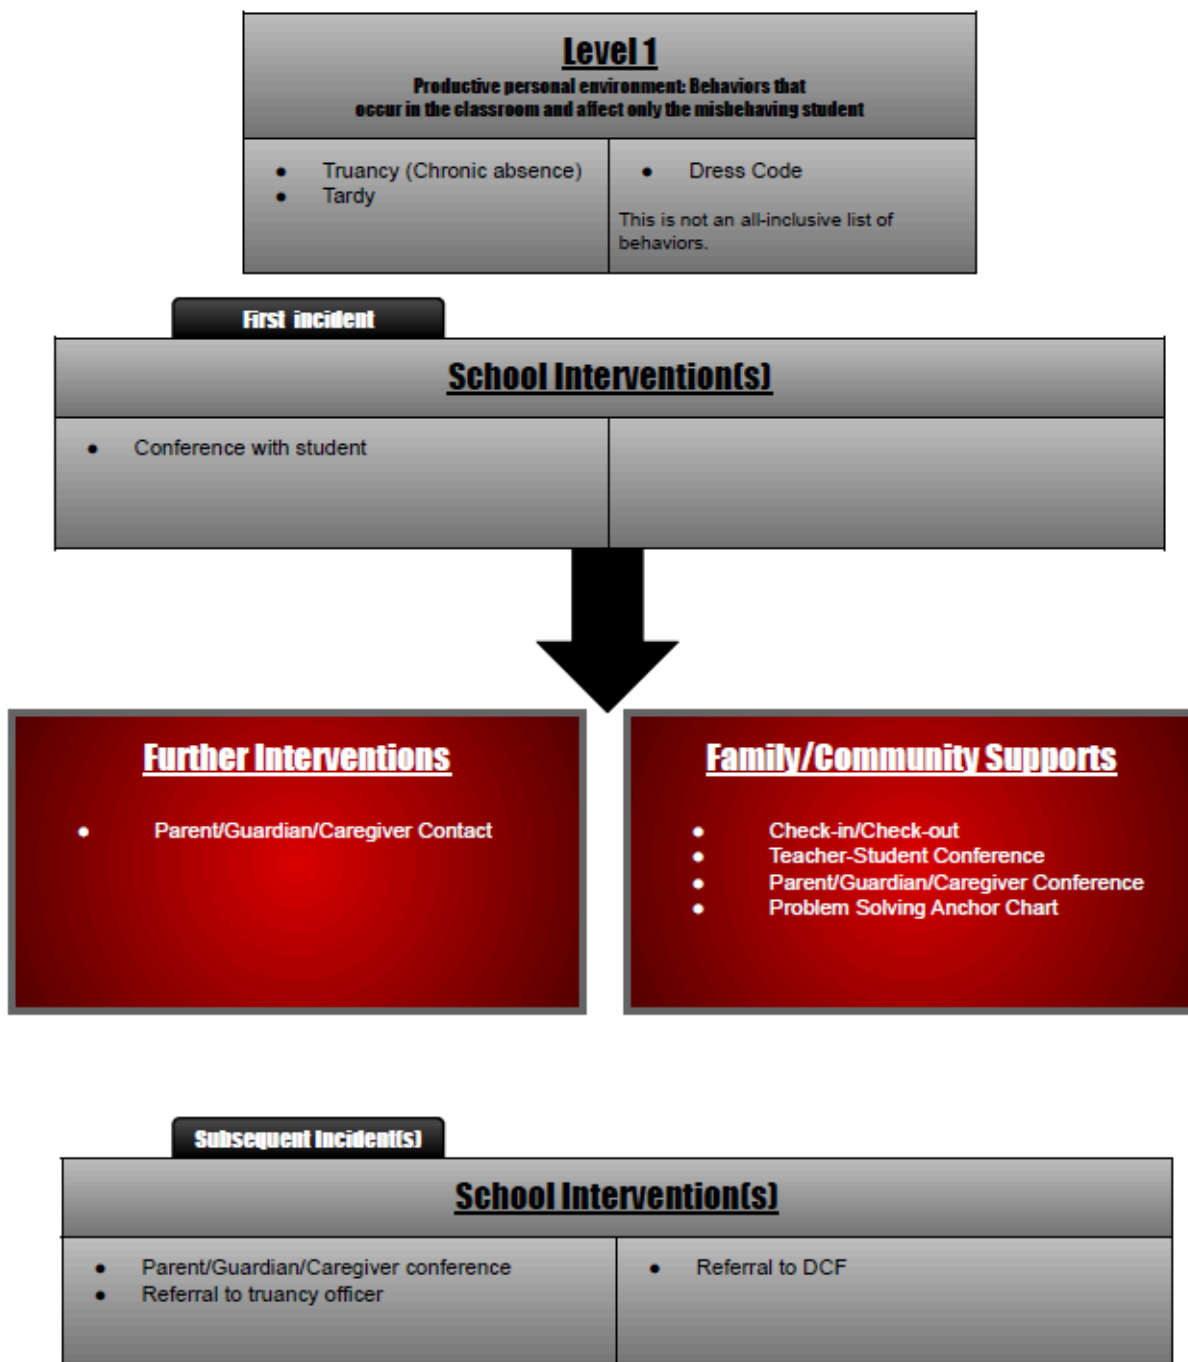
Level 1
Productive personal environment: Behaviors that occur in the classroom and affect only the misbehaving student

- Truancy (Chronic absence)
- Tardy

- Dress Code

This is not an all-inclusive list of behaviors.

First incident

School Intervention(s)

- Conference with student

Further Interventions

- Parent/Guardian/Caregiver Contact

Family/Community Supports

- Check-in/Check-out
- Teacher-Student Conference
- Parent/Guardian/Caregiver Conference
- Problem Solving Anchor Chart

Subsequent Incident(s)

School Intervention(s)

- Parent/Guardian/Caregiver conference
- Referral to truancy officer

- Referral to DCF